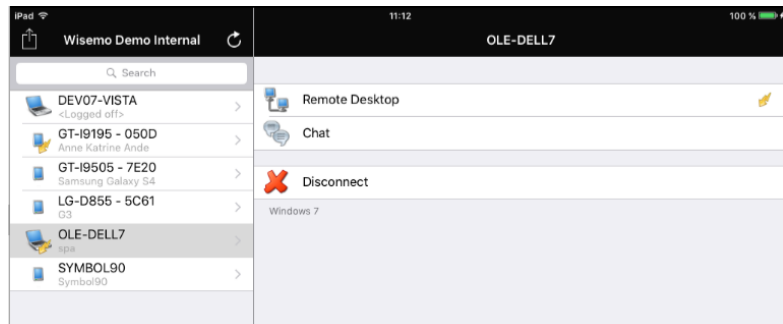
iPad
11:12
100 %
Wisemo Demo Internal
OLE-DELL7
Search
DEV07-VISTA
<Logged off>
GT-I9195 - 050D
Anne Katrine Ande
GT-I9505 - 7E20
Samsung Galaxy S4
LG-D855 - 5C61
G3
OLE-DELL7
spa
SYMBOL90
Symbol90
Remote Desktop
Chat
Disconnect
Windows 7